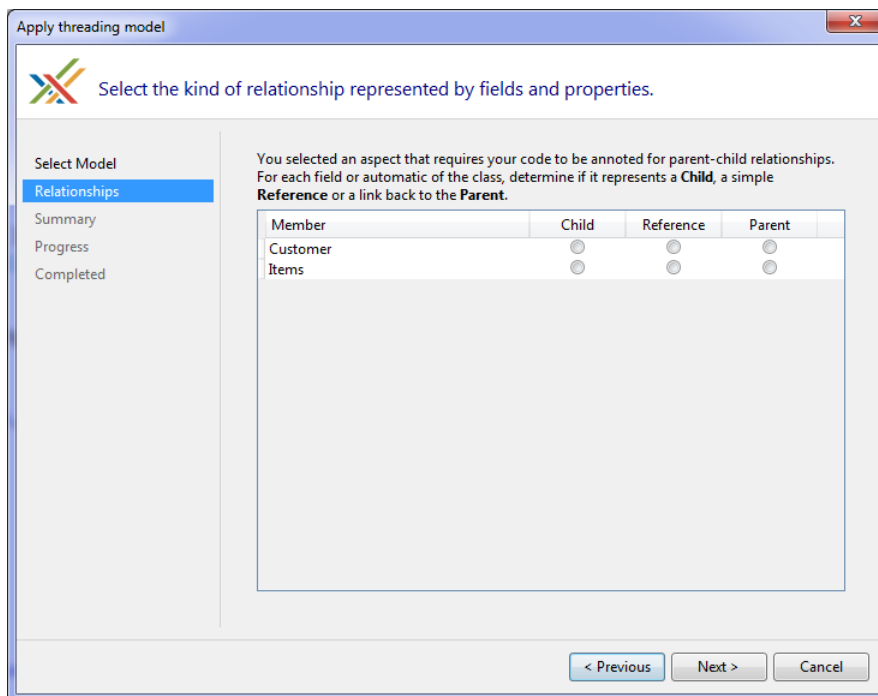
Apply threading model

Select the kind of relationship represented by fields and properties.

Select Model
Relationships
Summary
Progress
Completed

You selected an aspect that requires your code to be annoted for parent-child relationships. For each field or automatic of the class, determine if it represents a **Child**, a simple **Reference** or a link back to the **Parent**.

| Member | Child | Reference | Parent |
|---|---|---|---|
| Customer | | | |
| Items | | | |

< Previous
Next >
Cancel